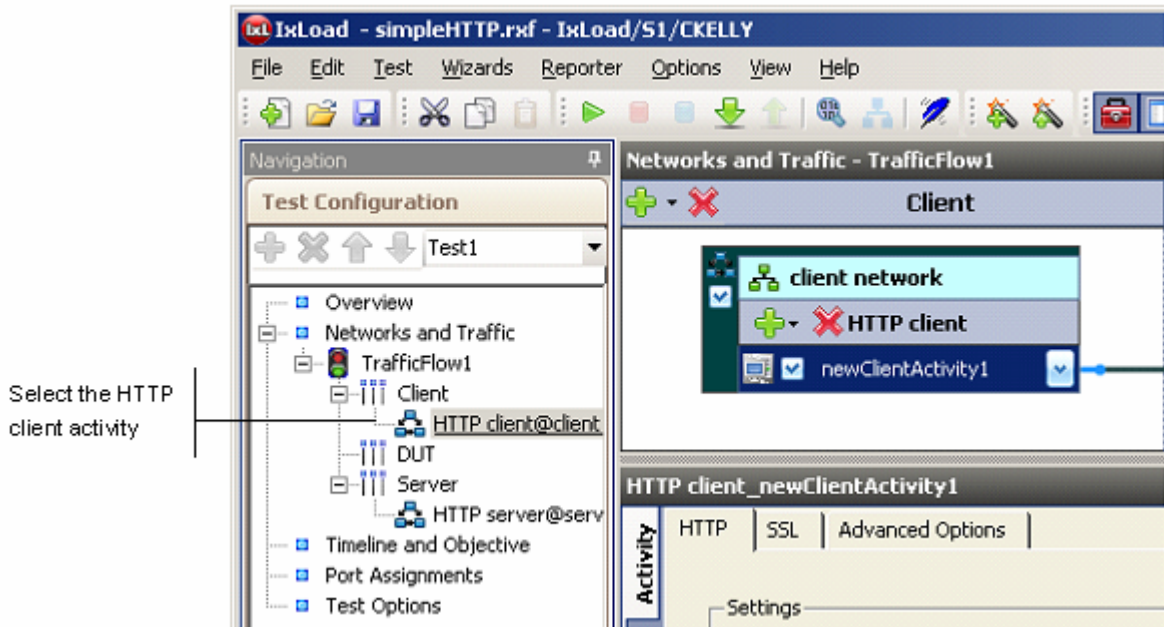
IxLoad - simpleHTTP.rxf - IxLoad/S1/CKELLY

File Edit Test Wizards Reporter Options View Help

Navigation

Test Configuration

Test1

Overview
Networks and Traffic
TrafficFlow1
Client
HTTP client@client
DUT
Server
HTTP server@serv
Timeline and Objective
Port Assignments
Test Options

Select the HTTP client activity

Networks and Traffic - TrafficFlow1

Client

client network

HTTP client

newClientActivity1

HTTP client_newClientActivity1

Activity

HTTP SSL Advanced Options

Settings